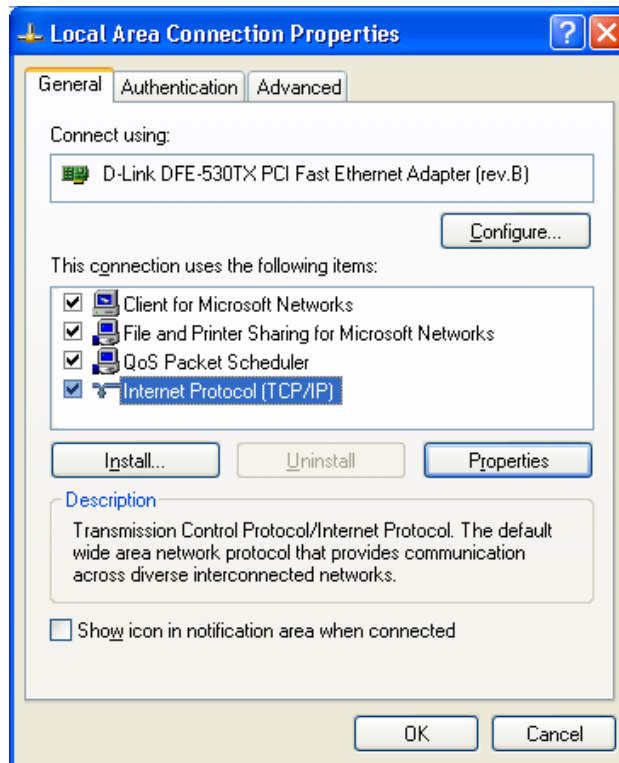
Local Area Connection Properties

?

General | Authentication | Advanced

Connect using:

D-Link DFE-530TX PCI Fast Ethernet Adapter (rev.B)

Configure...

This connection uses the following items:

Client for Microsoft Networks
File and Printer Sharing for Microsoft Networks
QoS Packet Scheduler
Internet Protocol (TCP/IP)

Install... | Uninstall | Properties

Description

Transmission Control Protocol/Internet Protocol. The default wide area network protocol that provides communication across diverse interconnected networks.

Show icon in notification area when connected

OK | Cancel